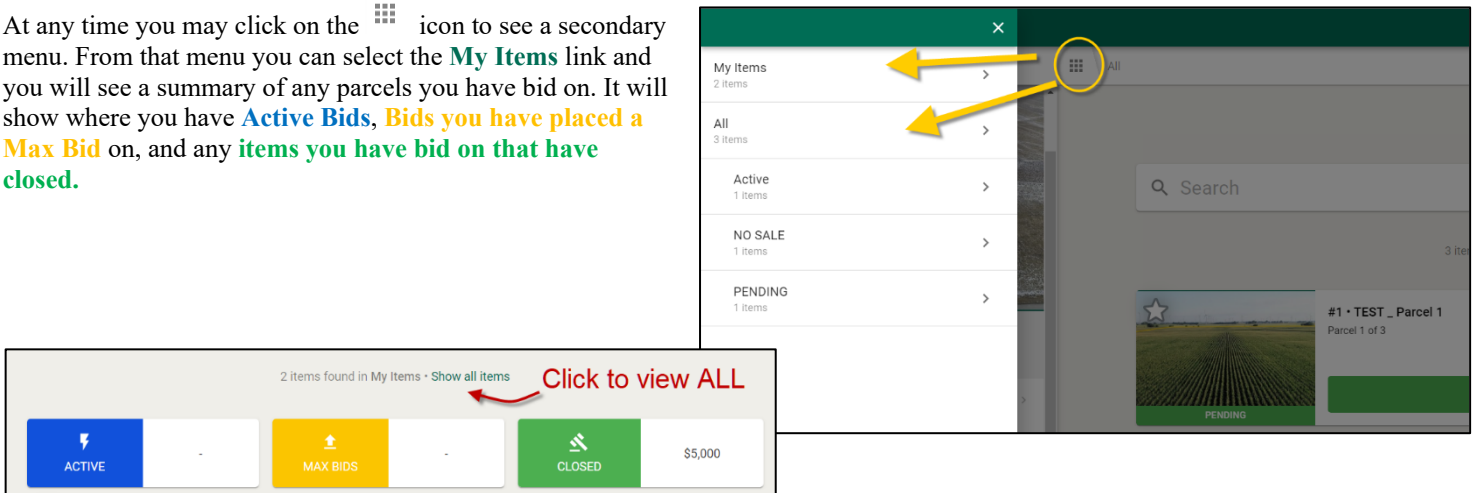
At any time you may click on the icon to see a secondary menu. From that menu you can select the **My Items** link and you will see a summary of any parcels you have bid on. It will show where you have **Active Bids**, **Bids you have placed a Max Bid** on, and any **items you have bid on that have closed.**

×

My Items
2 items

All
3 items

Active
1 items

NO SALE
1 items

PENDING
1 items

All

Search

3 ite

#1 • TEST _ Parcel 1
Parcel 1 of 3

PENDING

2 items found in My Items • Show all items

Click to view ALL

ACTIVE

-

MAX BIDS

-

CLOSED

$5,000